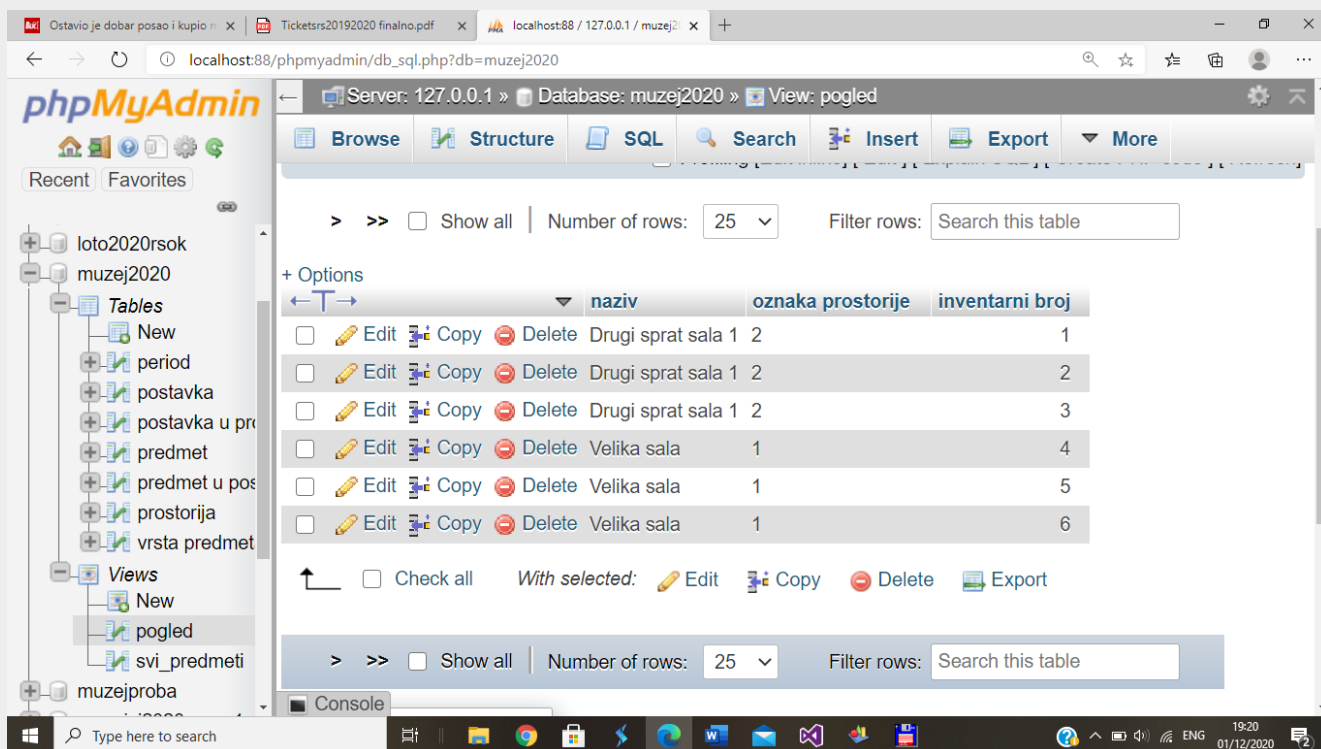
Ostavio je dobar posao i kupio n ×
Ticketsrs20192020 finalno.pdf ×
localhost:88 / 127.0.0.1 / muzej2 ×
+

localhost:88/phpmyadmin/db_sql.php?db=muzej2020

phpMyAdmin
Recent Favorites

loto2020rsok
muzej2020
Tables
New
period
postavka
postavka u pr
predmet
predmet u pos
prostorija
vrsta predmet
Views
New
pogled
svi_predmeti
muzejproba

Server: 127.0.0.1 » Database: muzej2020 » View: pogled

Browse Structure SQL Search Insert Export More

> >> Show all | Number of rows: 25 Filter rows: Search this table

+ Options

| | naziv | oznaka prostorije | inventarni broj |
|---|---|---|---|
| Edit Copy Delete | Drugi sprat sala 1 | 2 | 1 |
| Edit Copy Delete | Drugi sprat sala 1 | 2 | 2 |
| Edit Copy Delete | Drugi sprat sala 1 | 2 | 3 |
| Edit Copy Delete | Velika sala | 1 | 4 |
| Edit Copy Delete | Velika sala | 1 | 5 |
| Edit Copy Delete | Velika sala | 1 | 6 |

Check all With selected: Edit Copy Delete Export

> >> Show all | Number of rows: 25 Filter rows: Search this table

Console

Type here to search

ENG 19:20 01/12/2020